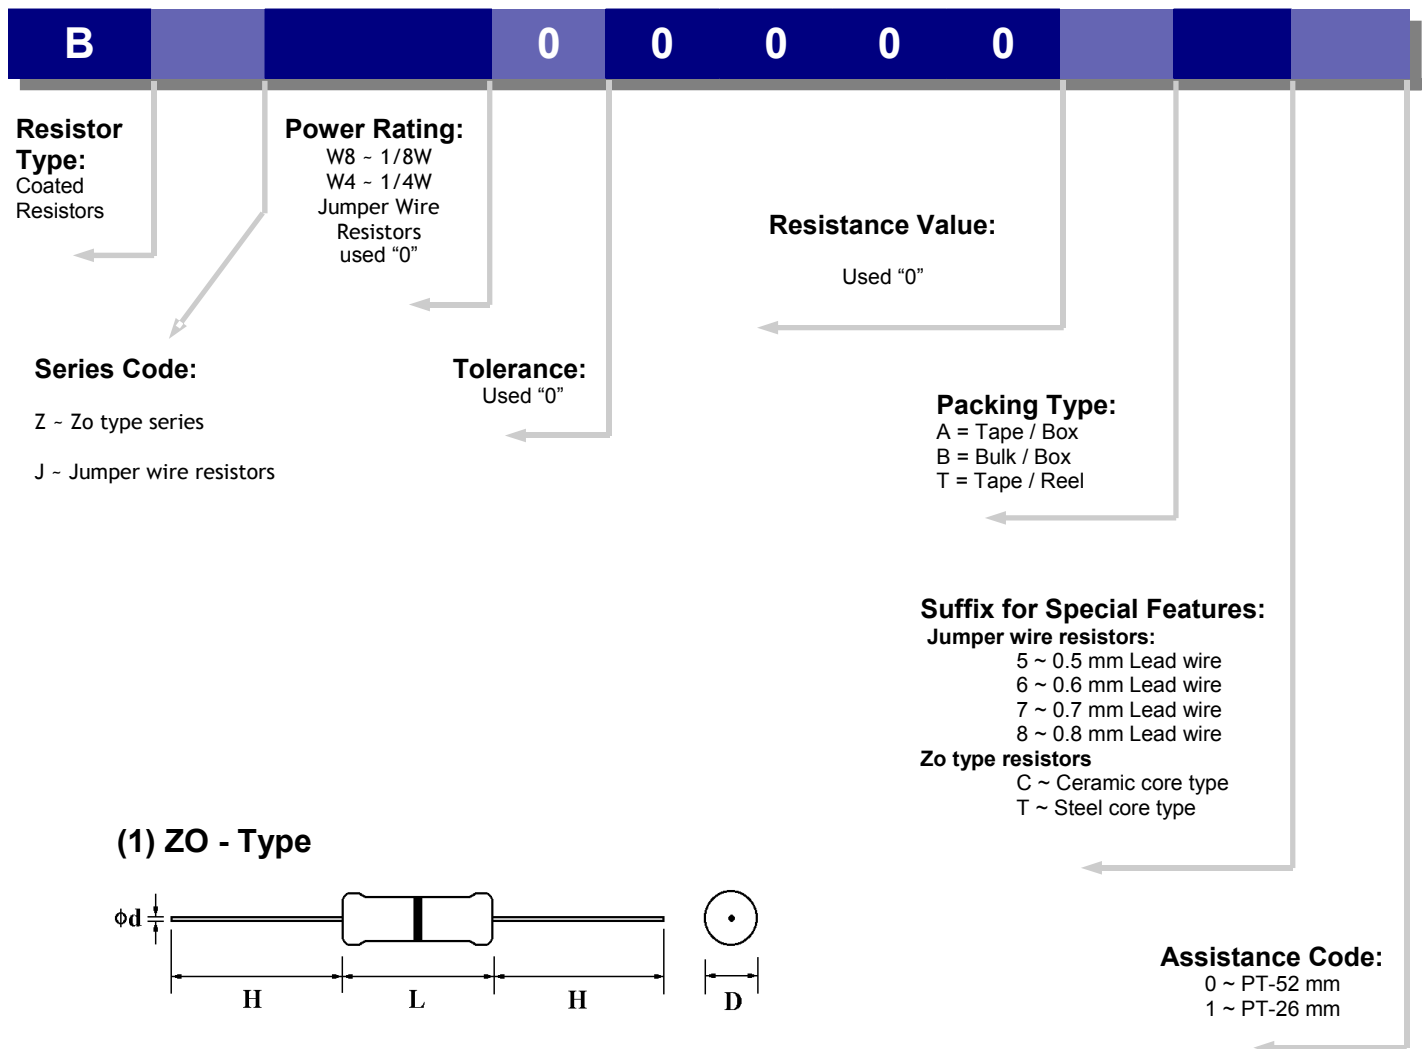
B 0 0 0 0 0

Resistor Type:
Coated Resistors

Power Rating:
W8 ~ 1/8W
W4 ~ 1/4W
Jumper Wire Resistors used “0”

Resistance Value:
Used “0”

Series Code:
Z ~ Zo type series
J ~ Jumper wire resistors

Tolerance:
Used “0”

Packing Type:
A = Tape / Box
B = Bulk / Box
T = Tape / Reel

Suffix for Special Features:
Jumper wire resistors:
5 ~ 0.5 mm Lead wire
6 ~ 0.6 mm Lead wire
7 ~ 0.7 mm Lead wire
8 ~ 0.8 mm Lead wire
Zo type resistors
C ~ Ceramic core type
T ~ Steel core type

(1) ZO - Type

ϕd
H
L
H
D

Assistance Code:
0 ~ PT-52 mm
1 ~ PT-26 mm